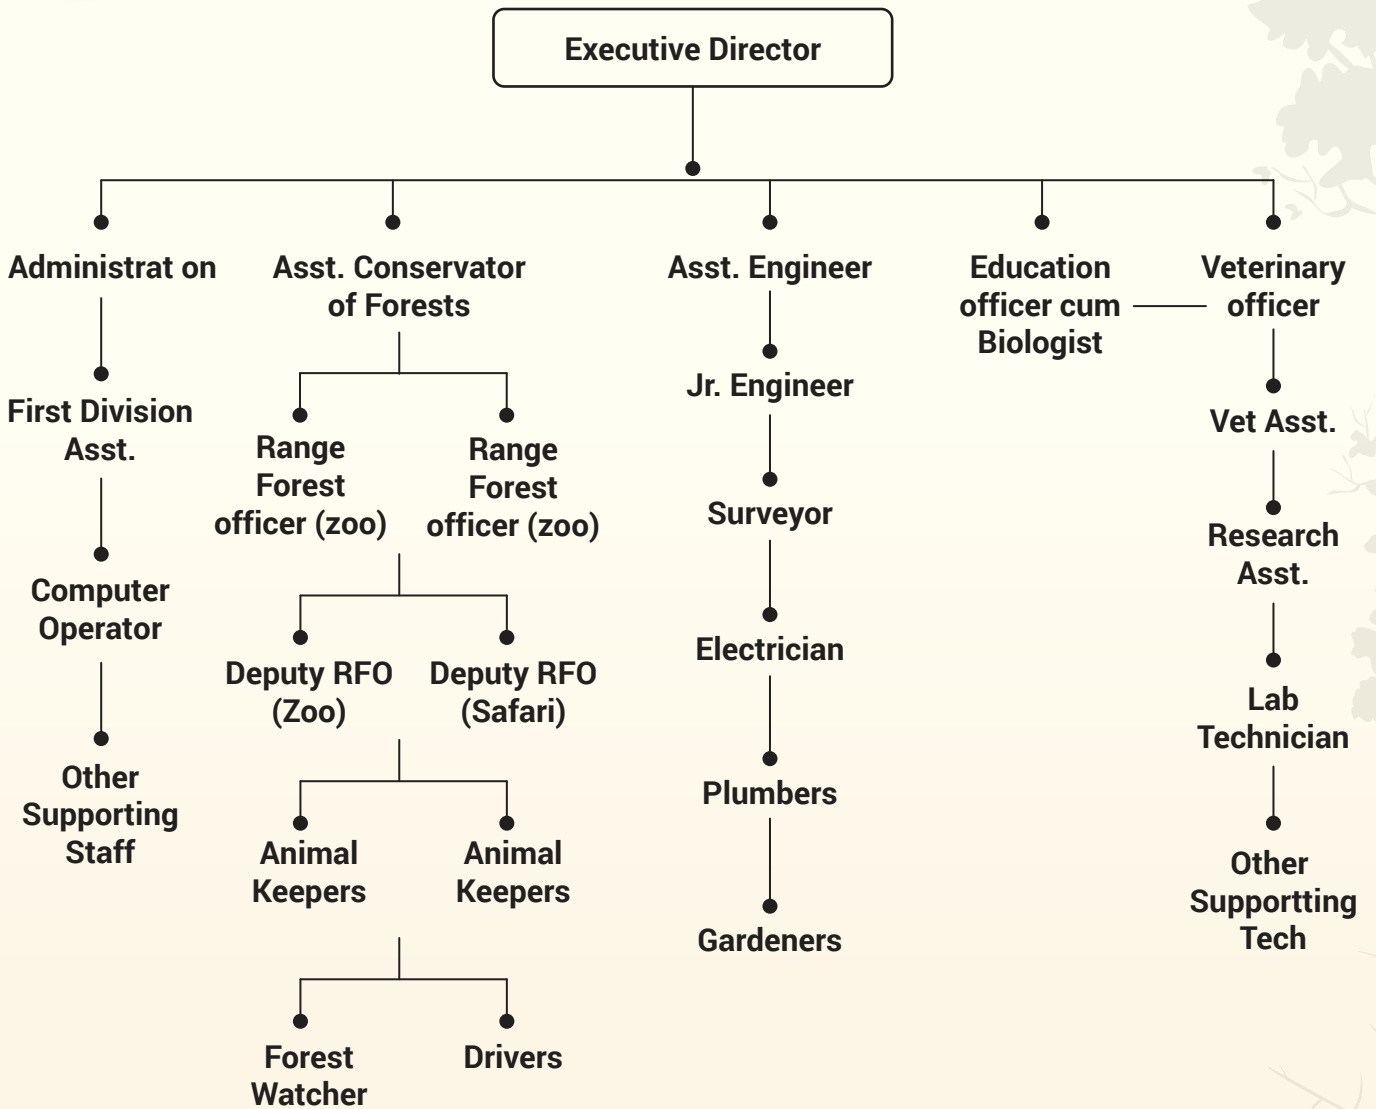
Executive Director

Administrat on

First Division Asst.

Computer Operator

Other Supporting Staff

Asst. Conservator of Forests

Range Forest officer (zoo)

Range Forest officer (zoo)

Deputy RFO (Zoo)

Deputy RFO (Safari)

Animal Keepers

Animal Keepers

Forest Watcher

Drivers

Asst. Engineer

Jr. Engineer

Surveyor

Electrician

Plumbers

Gardeners

Education officer cum Biologist

Veterinary officer

Vet Asst.

Research Asst.

Lab Technician

Other Supportting Tech